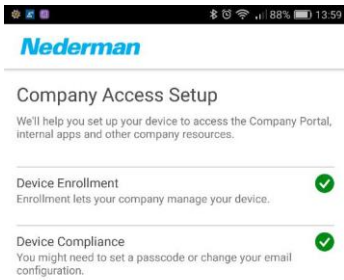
88% 13:59

Nederman

Company Access Setup

We'll help you set up your device to access the Company Portal, internal apps and other company resources.

Device Enrollment
Enrollment lets your company manage your device.

Device Compliance
You might need to set a passcode or change your email configuration.